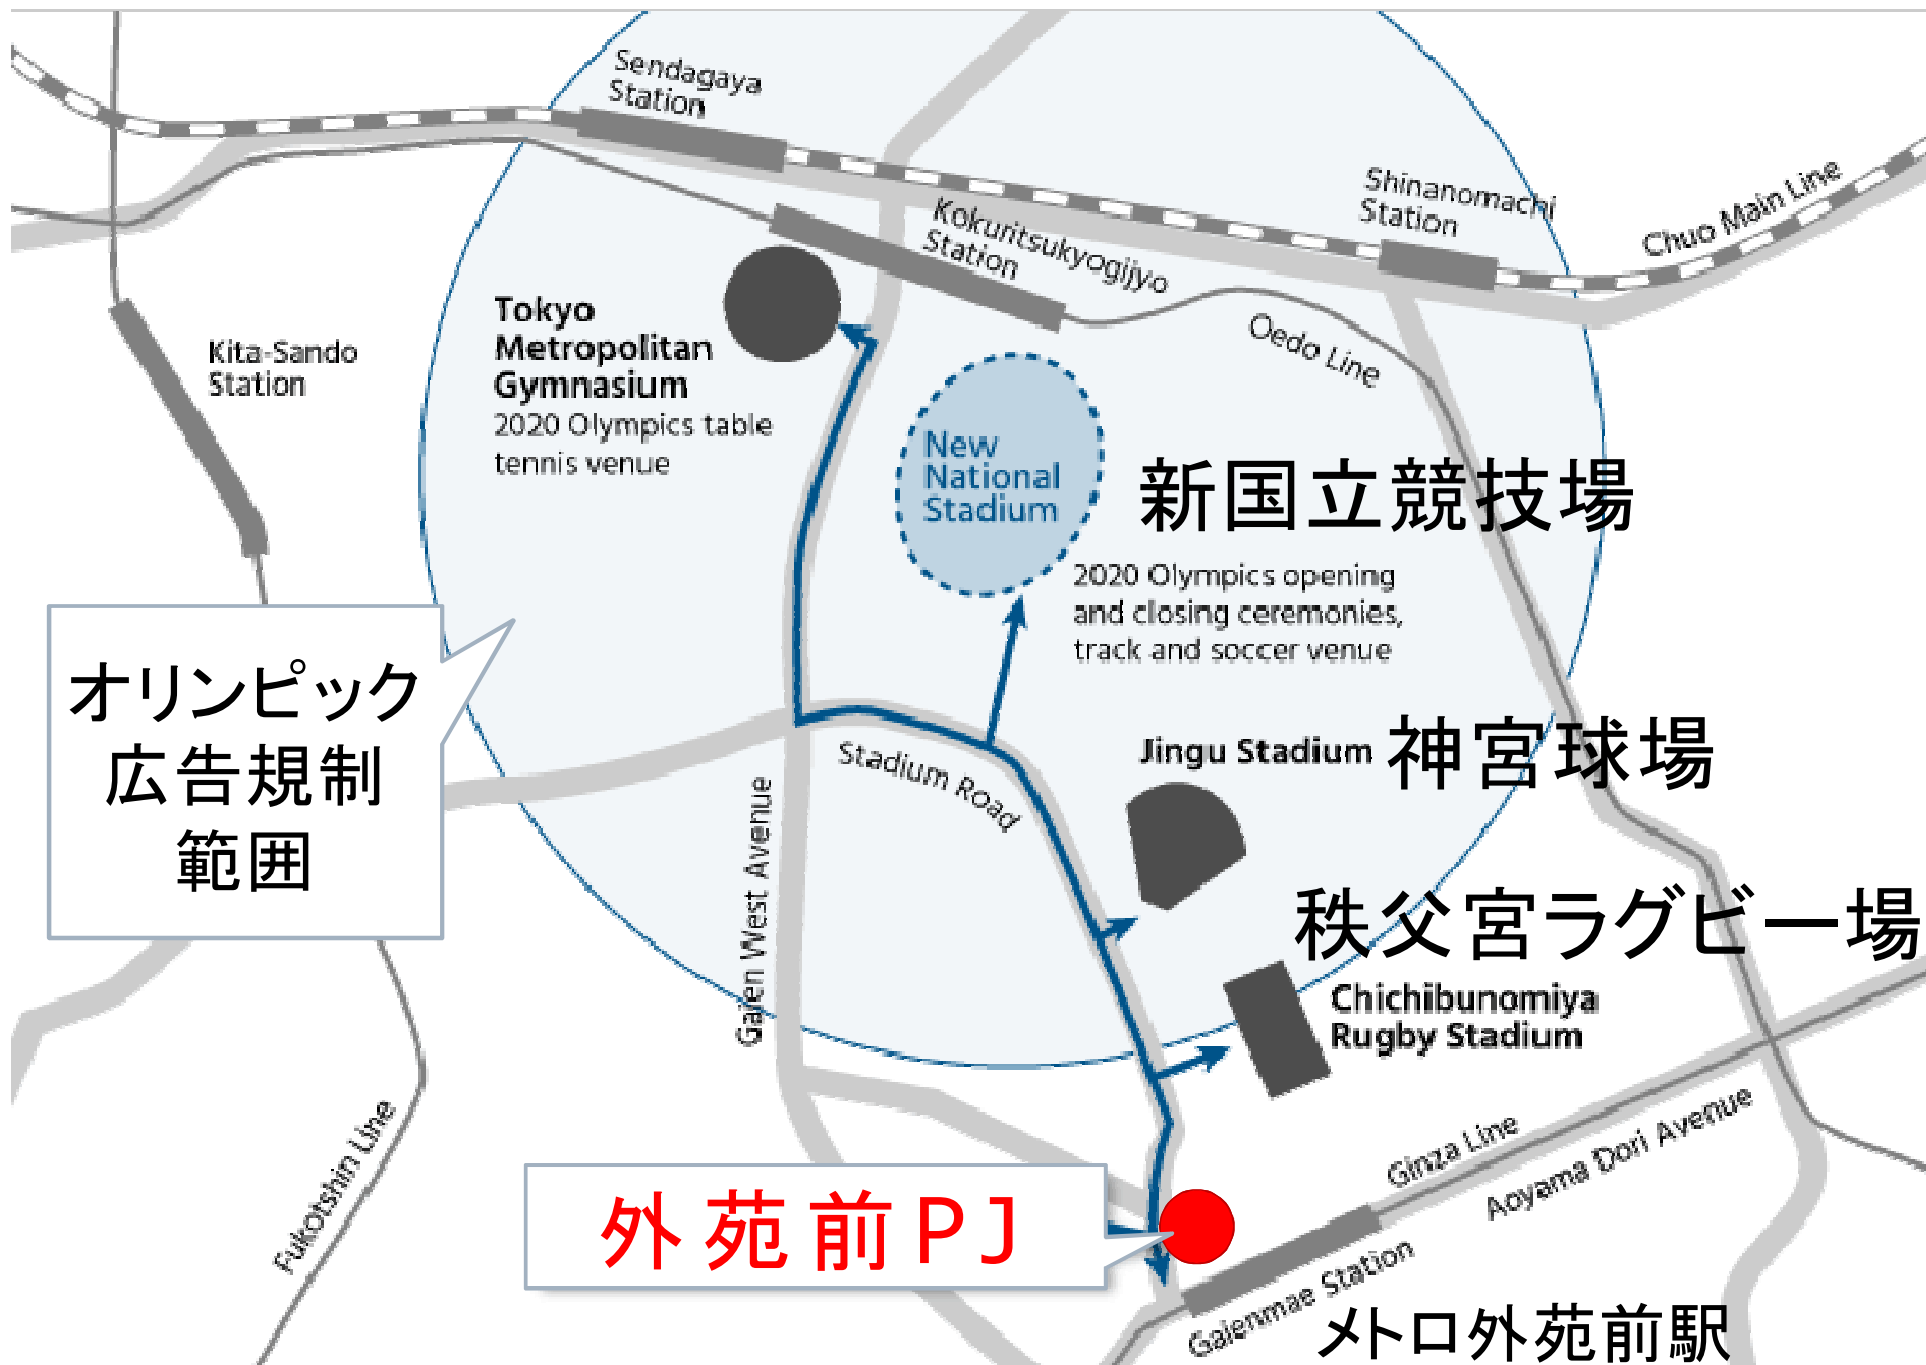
Sendagaya Station

Shinanomachi Station

Chuo Main Line

Kokuritsukyogijyo Station

Oedo Line

Kita-Sando Station

Tokyo Metropolitan Gymnasium
2020 Olympics table tennis venue

New National Stadium

新国立競技場

2020 Olympics opening and closing ceremonies, track and soccer venue

オリンピック広告規制範囲

Jingu Stadium 神宮球場

Stadium Road

Gaien West Avenue

秩父宮ラグビー場

Chichibunomiya Rugby Stadium

Fukotshin Line

Ginza Line

Aoyama Dori Avenue

外苑前PJ

Gaienmae Station

メトロ外苑前駅